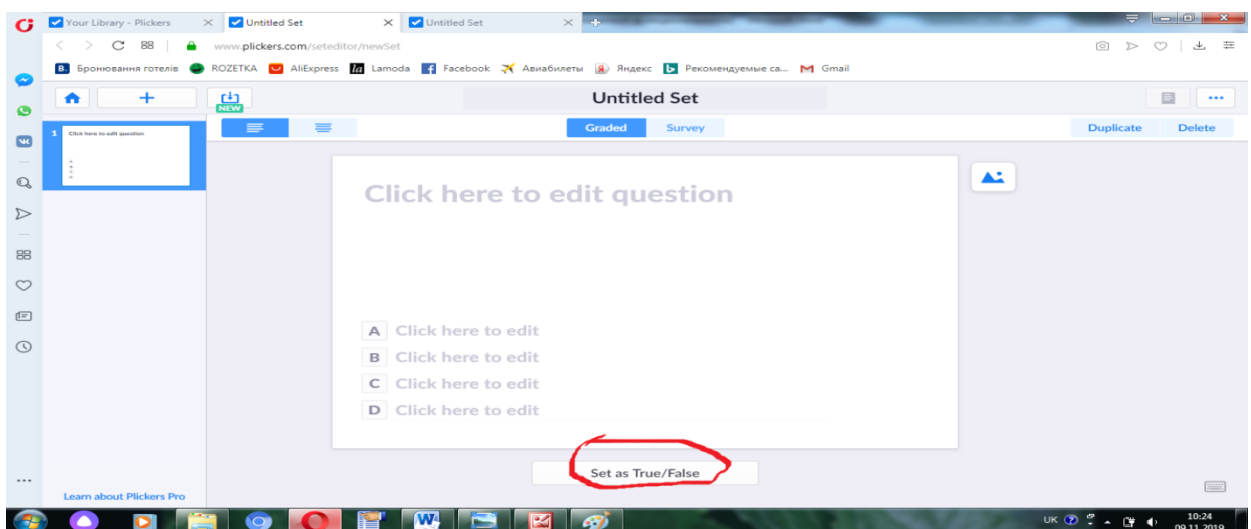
Your Library - Plickers
Untitled Set
Untitled Set

www.plickers.com/seteditor/newSet

Бронювання готелів ROZETKA AliExpress Lamoda Facebook Авиабилеты Яндекс Рекомендуемые са... Gmail

NEW

Untitled Set

1 Click here to edit question

Graded Survey

Duplicate Delete

Click here to edit question

A Click here to edit
B Click here to edit
C Click here to edit
D Click here to edit

Set as True/False

Learn about Plickers Pro

UK 10:24 09.11.2019